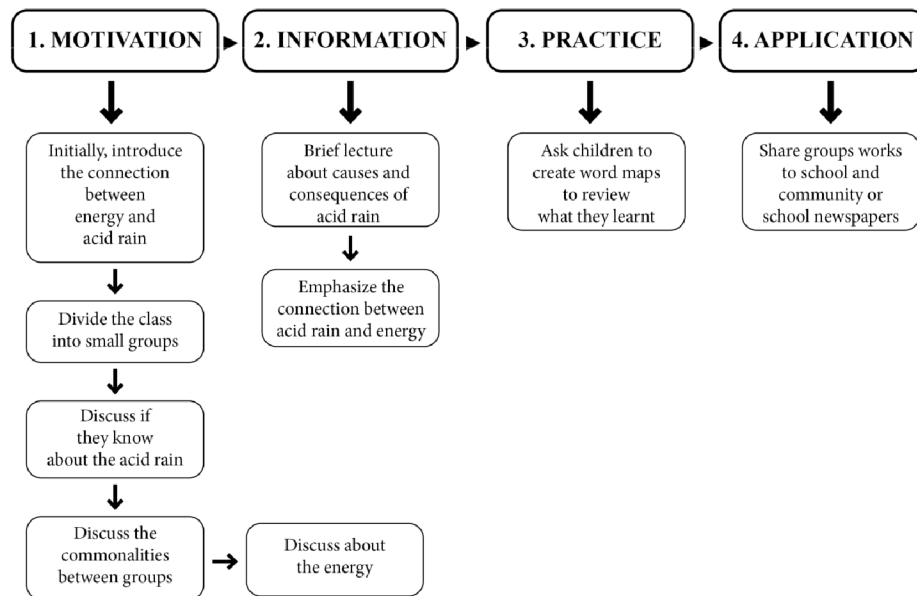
1. MOTIVATION

2. INFORMATION

3. PRACTICE

4. APPLICATION

Initially, introduce the connection between energy and acid rain

Divide the class into small groups

Discuss if they know about the acid rain

Discuss the commonalities between groups

Discuss about the energy

Brief lecture about causes and consequences of acid rain

Emphasize the connection between acid rain and energy

Ask children to create word maps to review what they learnt

Share groups works to school and community or school newspapers